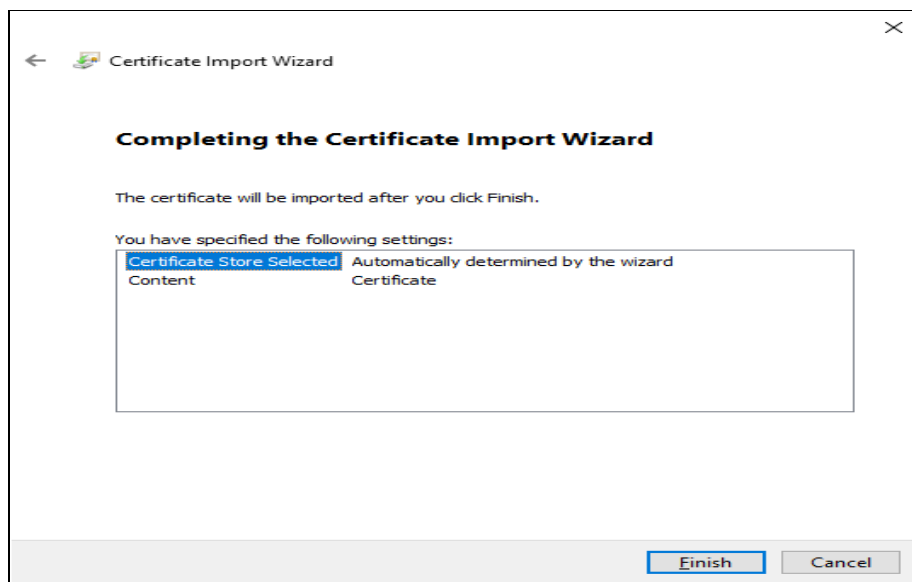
Certificate Import Wizard

Completing the Certificate Import Wizard

The certificate will be imported after you click Finish.

You have specified the following settings:

| | |
|---|---|
| Certificate Store Selected | Automatically determined by the wizard |
| Content | Certificate |

Finish

Cancel